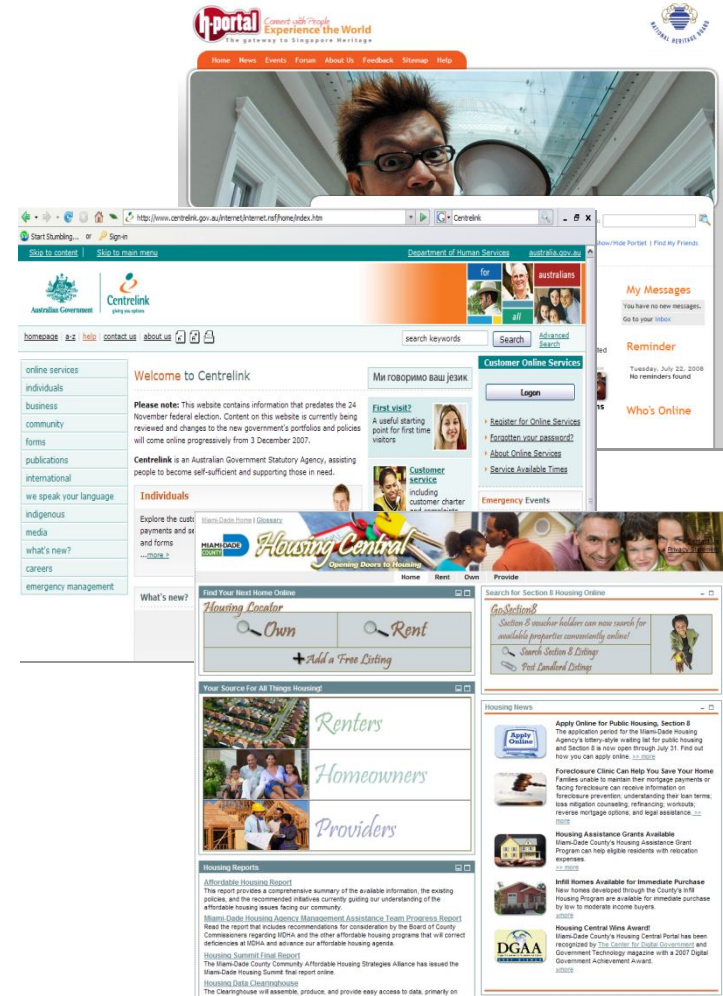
h-portal Connect with People Experience the World The gateway to Singapore Heritage

NATIONAL HERITAGE BOARD

Home News Events Forum About Us Feedback Sitemap Help

http://www.centrelink.gov.au/internet/internet.nsf/home/index.htm

Centrelink

Start Stumbling... or Sign-in

Show/Hide Portlet | Find My Friends

Skip to content | Skip to main menu

Department of Human Services australia.gov.au

Australian Government

Centrelink giving you options

for all australians

My Messages

You have no new messages.

Go to your Inbox

homepage | a-z | help | contact us | about us

search keywords Search Advanced Search

Reminder

Tuesday, July 22, 2008

No reminders found

Who's Online

online services

individuals

business

community

forms

publications

international

we speak your language

indigenous

media

what's new?

careers

emergency management

Welcome to Centrelink

Please note: This website contains information that predates the 24 November federal election. Content on this website is currently being reviewed and changes to the new government's portfolios and policies will come online progressively from 3 December 2007.

Centrelink is an Australian Government Statutory Agency, assisting people to become self-sufficient and supporting those in need.

Ми говоримо ваш језик

First visit? A useful starting point for first time visitors

Customer service including customer charter and complaints

Customer Online Services

Logon

Register for Online Services

Forgotten your password?

About Online Services

Service Available Times

Emergency Events

Individuals

Explore the cust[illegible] payments and se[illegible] and forms ...more

What's new?

Miami-Dade Home | Glossary

MIAMI-DADE COUNTY

Housing Central Opening Doors to Housing

Privacy Statement

Home Rent Own Provide

Find Your Next Home Online

Housing Locator

Own

Rent

Add a Free Listing

Search for Section 8 Housing Online

GoSection8

Section 8 voucher holders can now search for available properties conveniently online!

Search Section 8 Listings

Post Landlord Listings

Your Source For All Things Housing!

Renters

Homeowners

Providers

Housing News

Apply Online

Apply Online for Public Housing, Section 8

The application period for the Miami-Dade Housing Agency's lottery-style waiting list for public housing and Section 8 is now open through July 31. Find out how you can apply online. >> more

Foreclosure Clinic Can Help You Save Your Home

Families unable to maintain their mortgage payments or facing foreclosure can receive information on foreclosure prevention; understanding their loan terms; loss mitigation counseling; refinancing; workouts; reverse mortgage options; and legal assistance. >> more

Housing Assistance Grants Available

Miami-Dade County's Housing Assistance Grant Program can help eligible residents with relocation expenses. >> more

Infill Homes Available for Immediate Purchase

New homes developed through the County's Infill Housing Program are available for immediate purchase by low to moderate income buyers. >>more

DGAA

Housing Central Wins Award!

Miami-Dade County's Housing Central Portal has been recognized by The Center for Digital Government and Government Technology magazine with a 2007 Digital Government Achievement Award. >>more

Housing Reports

Affordable Housing Report

This report provides a comprehensive summary of the available information, the existing policies, and the recommended initiatives currently guiding our understanding of the affordable housing issues facing our community.

Miami-Dade Housing Agency Management Assistance Team Progress Report

Read the report that includes recommendations for consideration by the Board of County Commissioners regarding MDHA and the other affordable housing programs that will correct deficiencies at MDHA and advance our affordable housing agenda.

Housing Summit Final Report

The Miami-Dade County Community Affordable Housing Strategies Alliance has issued the Miami-Dade Housing Summit final report online.

Housing Data Clearinghouse

The Clearinghouse will assemble, produce, and provide easy access to data, primarily on